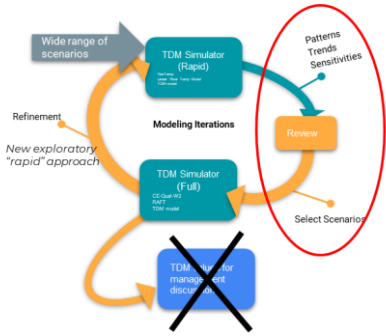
Wide range of scenarios

TDM Simulator (Rapid)

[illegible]

Patterns
Trends
Sensitivities

Refinement

Modeling Iterations

New exploratory "rapid" approach

Review

TDM Simulator (Full)

CE-Qual-W2
RAFT
TDM model

Select Scenarios

TDM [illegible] for management discu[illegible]